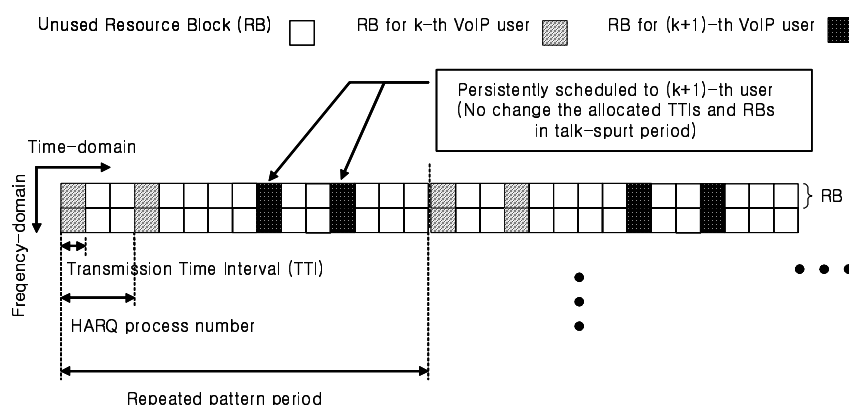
Unused Resource Block (RB)

RB for k-th VoIP user

RB for (k+1)-th VoIP user

Persistently scheduled to (k+1)-th user (No change the allocated TTIs and RBs in talk-spurt period)

Time-domain

Freqency-domain

RB

Transmission Time Interval (TTI)

HARQ process number

Repeated pattern period